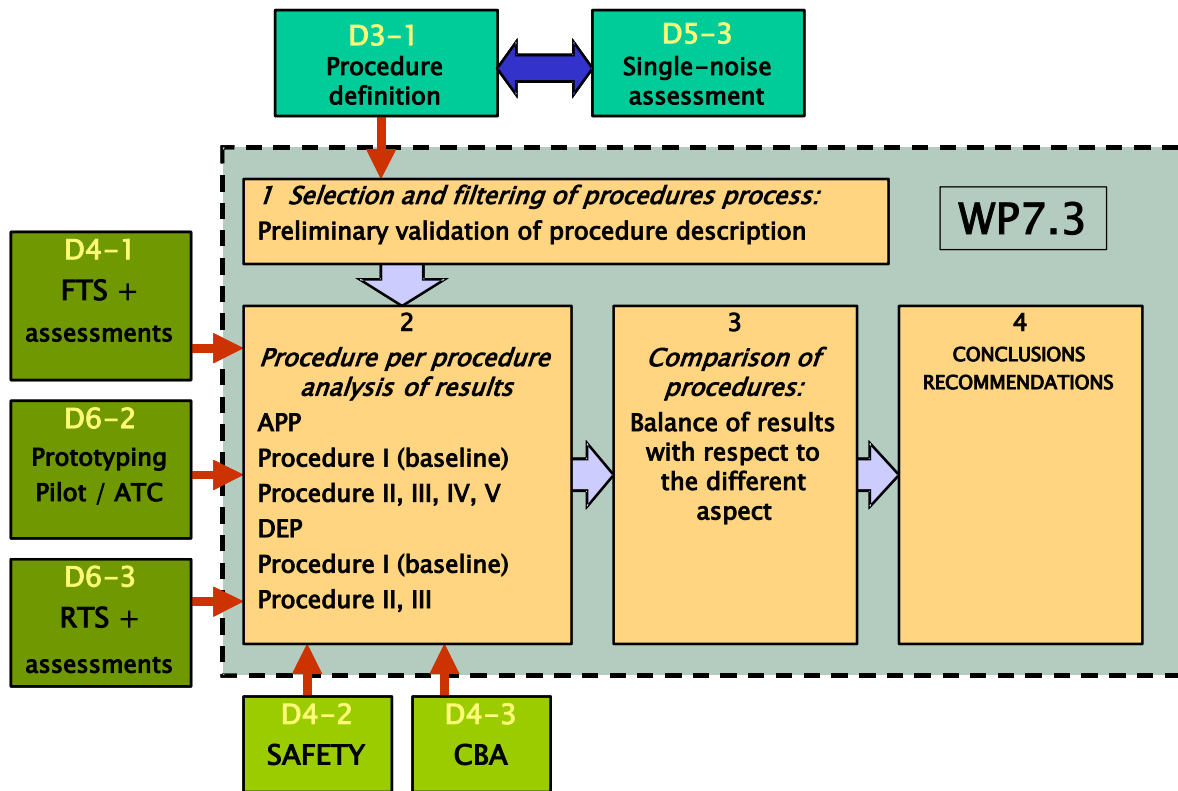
D3-1
Procedure definition

D5-3
Single-noise assessment

1 Selection and filtering of procedures process:
Preliminary validation of procedure description

WP7.3

D4-1
FTS + assessments

D6-2
Prototyping Pilot / ATC

D6-3
RTS + assessments

2
Procedure per procedure analysis of results
APP
Procedure I (baseline)
Procedure II, III, IV, V
DEP
Procedure I (baseline)
Procedure II, III

3
Comparison of procedures:
Balance of results with respect to the different aspect

4
CONCLUSIONS
RECOMMENDATIONS

D4-2
SAFETY

D4-3
CBA